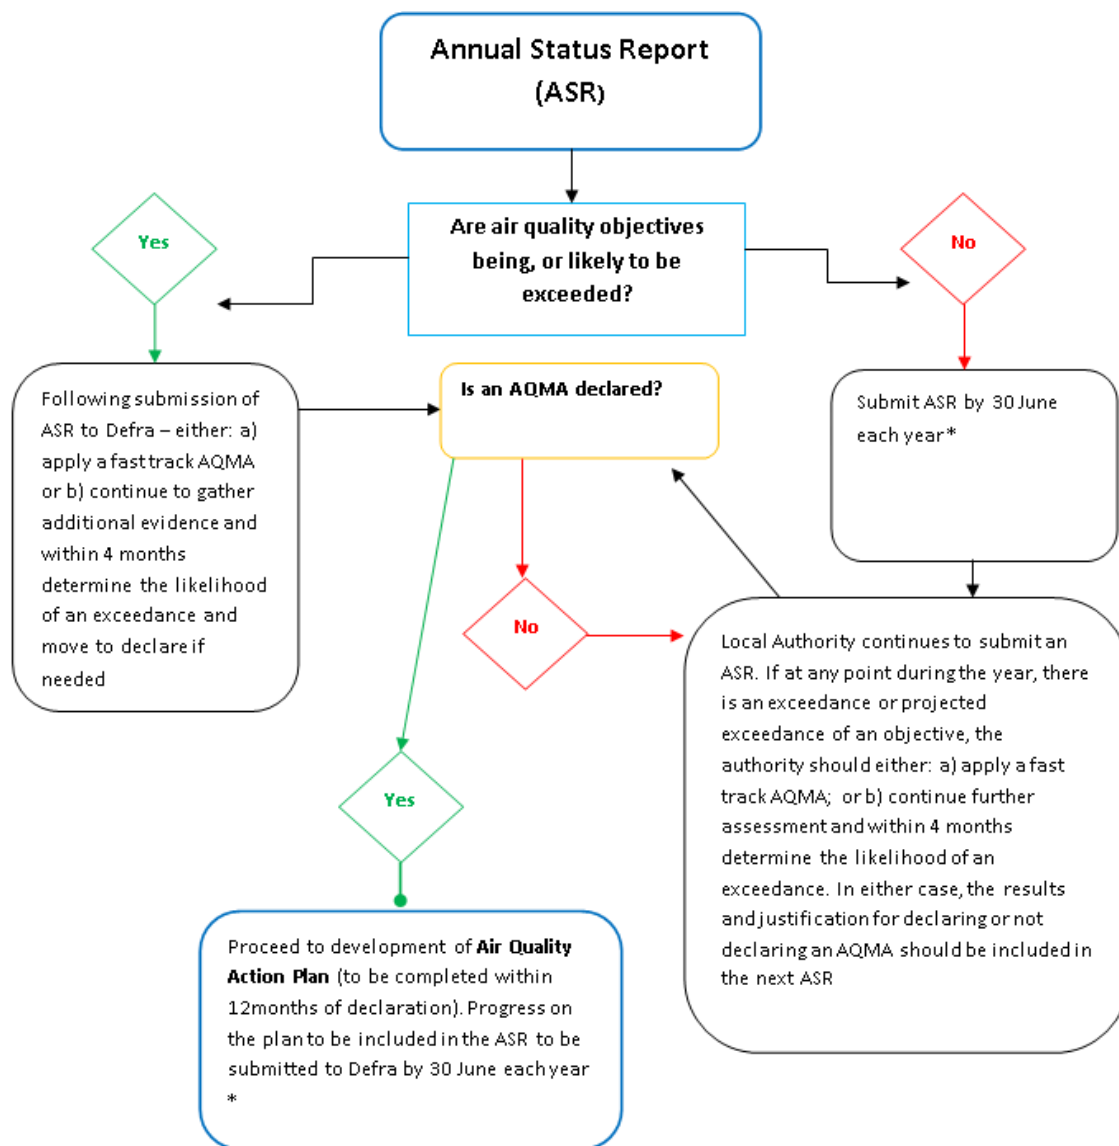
Annual Status Report (ASR)

Are air quality objectives being, or likely to be exceeded?

Yes

No

Following submission of ASR to Defra – either: a) apply a fast track AQMA or b) continue to gather additional evidence and within 4 months determine the likelihood of an exceedance and move to declare if needed

Is an AQMA declared?

Submit ASR by 30 June each year*

No

Local Authority continues to submit an ASR. If at any point during the year, there is an exceedance or projected exceedance of an objective, the authority should either: a) apply a fast track AQMA; or b) continue further assessment and within 4 months determine the likelihood of an exceedance. In either case, the results and justification for declaring or not declaring an AQMA should be included in the next ASR

Yes

Proceed to development of **Air Quality Action Plan** (to be completed within 12months of declaration). Progress on the plan to be included in the ASR to be submitted to Defra by 30 June each year *